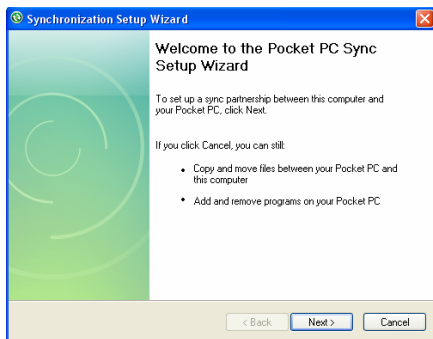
Synchronization Setup Wizard

Welcome to the Pocket PC Sync Setup Wizard

To set up a sync partnership between this computer and your Pocket PC, click Next.

If you click Cancel, you can still:

- Copy and move files between your Pocket PC and this computer
- Add and remove programs on your Pocket PC

< Back | Next > | Cancel